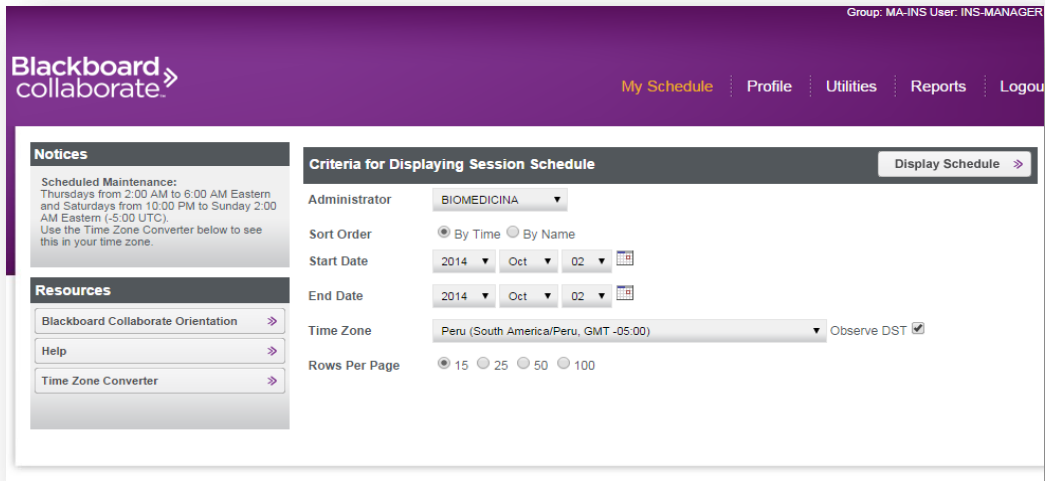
Group: MA-INS User: INS-MANAGER

Blackboard collaborate.

My Schedule | Profile | Utilities | Reports | Logou

Notices

Scheduled Maintenance:
Thursdays from 2:00 AM to 6:00 AM Eastern and Saturdays from 10:00 PM to Sunday 2:00 AM Eastern (-5:00 UTC).
Use the Time Zone Converter below to see this in your time zone.

Resources

Blackboard Collaborate Orientation »

Help »

Time Zone Converter »

Criteria for Displaying Session Schedule

Display Schedule »

Administrator BIOMEDICINA

Sort Order By Time By Name

Start Date 2014 Oct 02

End Date 2014 Oct 02

Time Zone Peru (South America/Peru, GMT -05:00) Observe DST

Rows Per Page 15 25 50 100